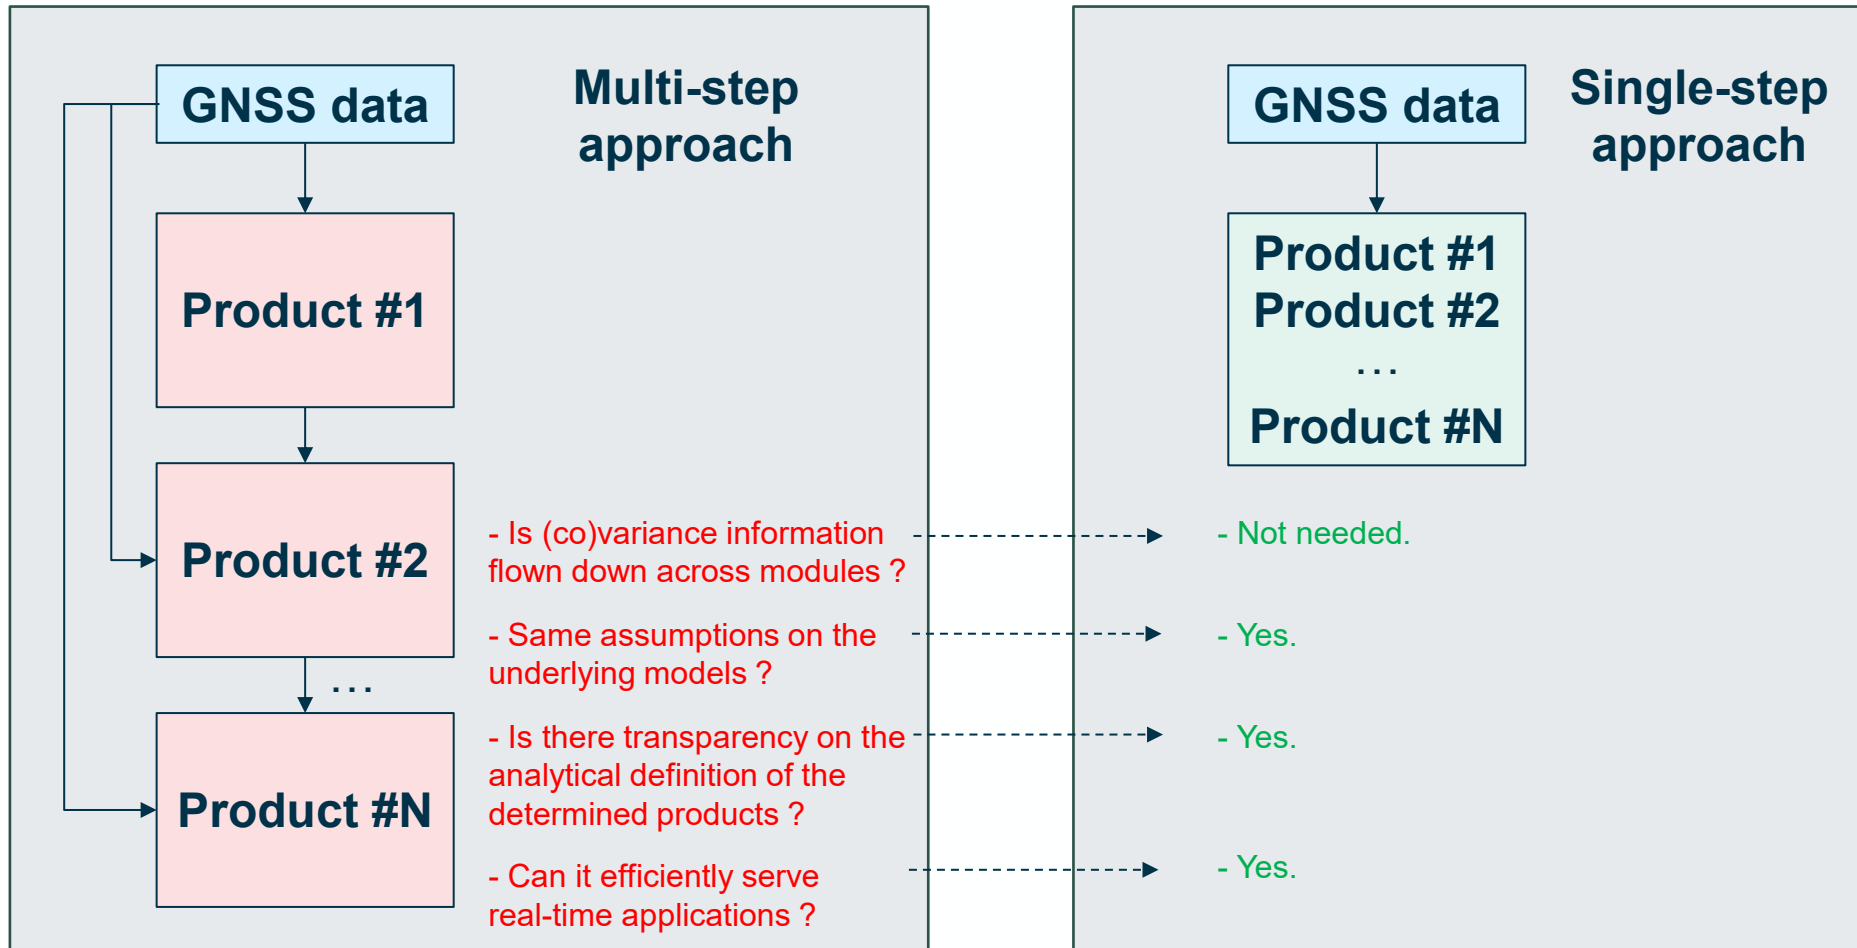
GNSS data

Multi-step approach

Product #1

Product #2

...

Product #N

- Is (co)variance information flown down across modules ?

- Same assumptions on the underlying models ?

- Is there transparency on the analytical definition of the determined products ?

- Can it efficiently serve real-time applications ?

GNSS data

Single-step approach

Product #1
Product #2
...
Product #N

- Not needed.

- Yes.

- Yes.

- Yes.